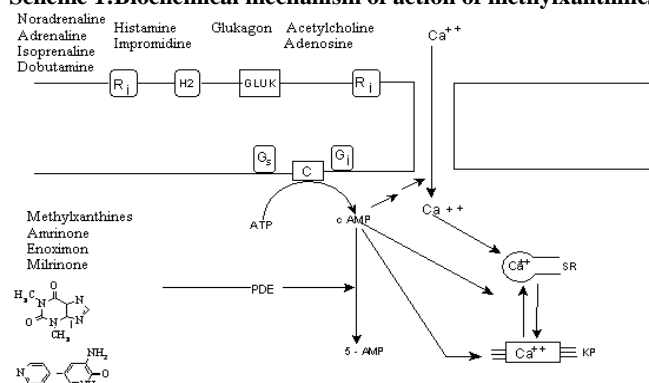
Scheme 1.Biochemical mechanism of action of methylxanthines

Noradrenaline
Adrenaline
Isoprenaline
Dobutamine

Histamine
Impromidine

Glukagon

Acetylcholine
Adenosine

$Ca^{++}$

$R_i$

H2

GLUK

$R_i$

$G_s$

C

$G_i$

ATP

c AMP

$Ca^{++}$

Methylxanthines
Amrinone
Enoximon
Milrinone

PDE

$Ca^{++}$

SR

5 - AMP

$Ca^{++}$

KP

$H_3C$

$CH_3$

$NH_2$

N

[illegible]